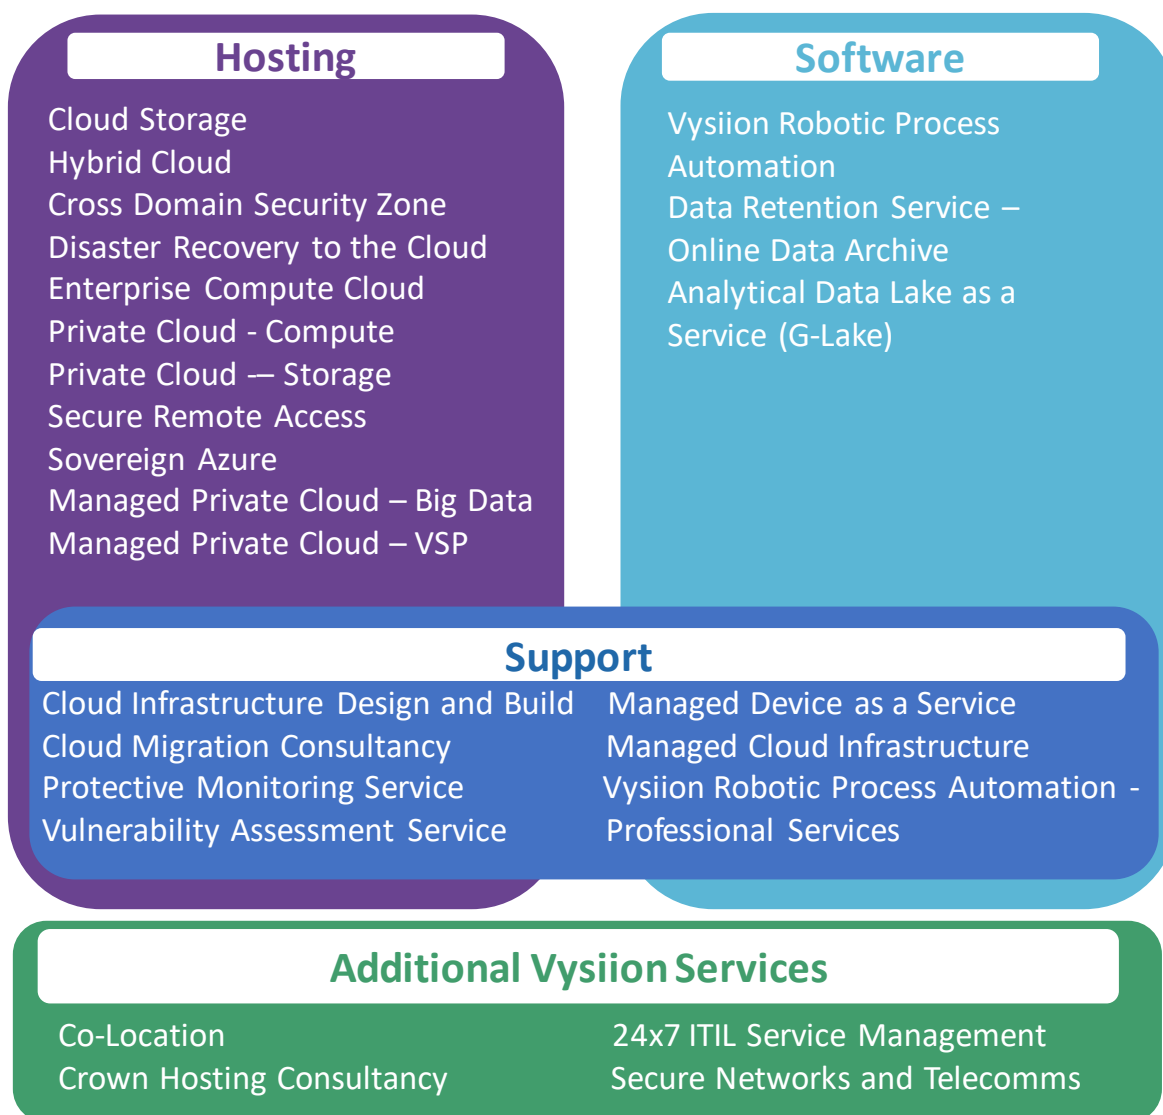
Hosting

Cloud Storage
Hybrid Cloud
Cross Domain Security Zone
Disaster Recovery to the Cloud
Enterprise Compute Cloud
Private Cloud - Compute
Private Cloud -– Storage
Secure Remote Access
Sovereign Azure
Managed Private Cloud – Big Data
Managed Private Cloud – VSP

Software

Vysiion Robotic Process Automation
Data Retention Service – Online Data Archive
Analytical Data Lake as a Service (G-Lake)

Support

Cloud Infrastructure Design and Build
Cloud Migration Consultancy
Protective Monitoring Service
Vulnerability Assessment Service

Managed Device as a Service
Managed Cloud Infrastructure
Vysiion Robotic Process Automation - Professional Services

Additional Vysiion Services

Co-Location
Crown Hosting Consultancy

24x7 ITIL Service Management
Secure Networks and Telecomms